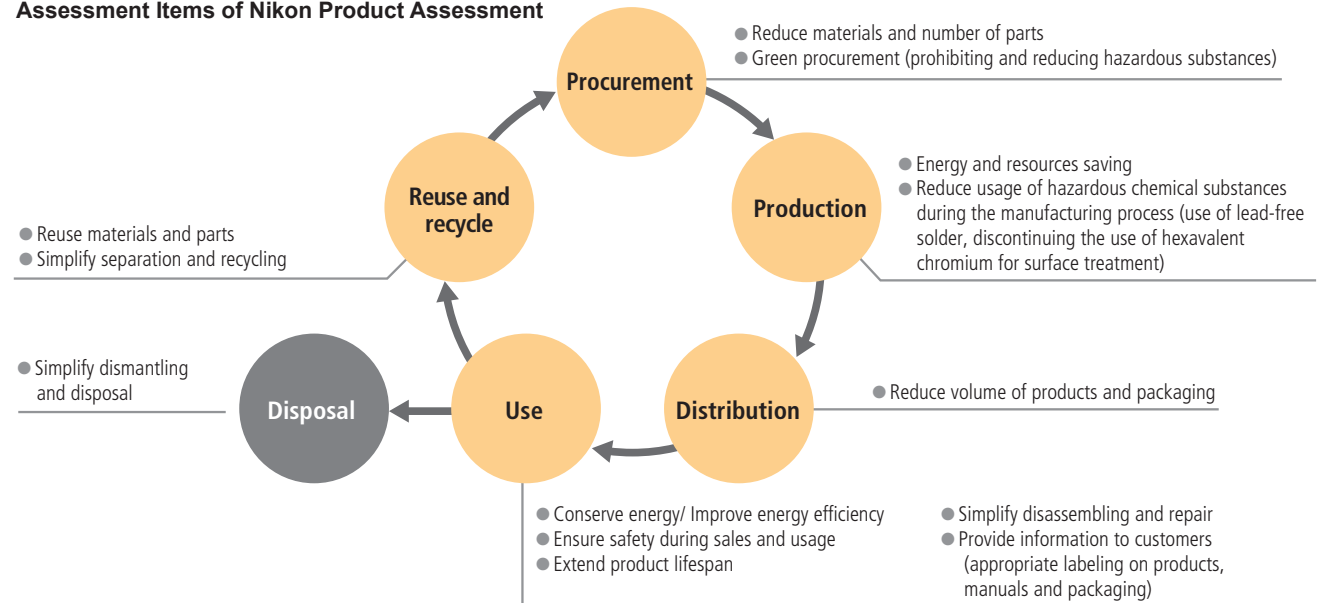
Assessment Items of Nikon Product Assessment

Procurement

● Reduce materials and number of parts
● Green procurement (prohibiting and reducing hazardous substances)

Reuse and recycle

● Reuse materials and parts
● Simplify separation and recycling

Production

● Energy and resources saving
● Reduce usage of hazardous chemical substances during the manufacturing process (use of lead-free solder, discontinuing the use of hexavalent chromium for surface treatment)

● Simplify dismantling and disposal

Disposal

Use

Distribution

● Reduce volume of products and packaging

● Conserve energy/ Improve energy efficiency
● Ensure safety during sales and usage
● Extend product lifespan

● Simplify disassembling and repair
● Provide information to customers (appropriate labeling on products, manuals and packaging)